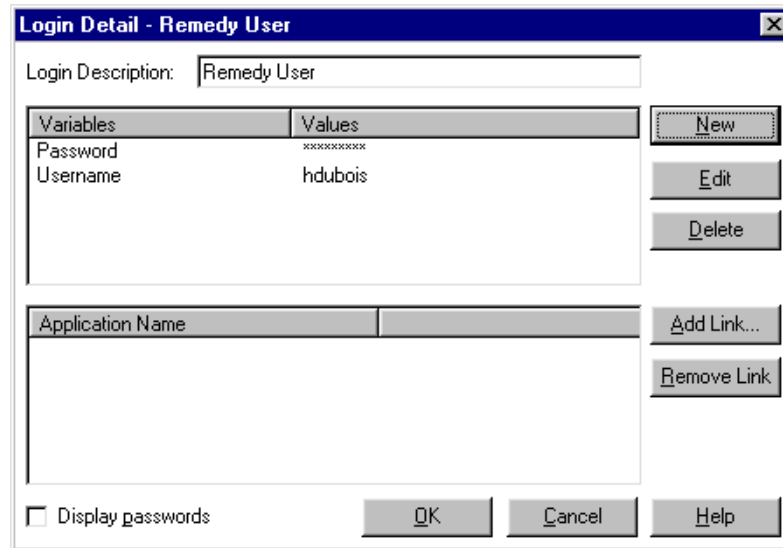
Login Detail - Remedy User

Login Description: Remedy User

| Variables | Values |
|---|---|
| Password | ********* |
| Username | hdubois |

New
Edit
Delete

Application Name

Add Link...
Remove Link

Display passwords
OK
Cancel
Help